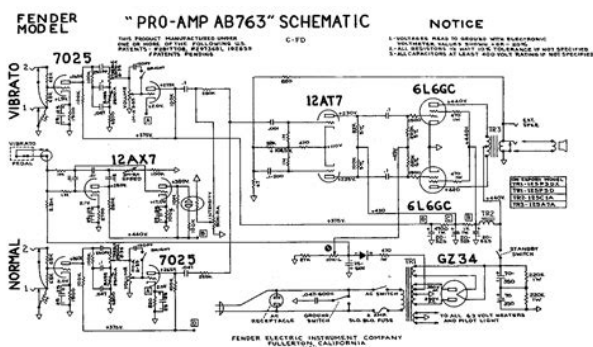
FENDER MODEL

"PRO-AMP AB763" SCHEMATIC

C-FD

THIS PRODUCT MANUFACTURED UNDER ONE OR MORE OF THE FOLLOWING U.S. PATENTS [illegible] OTHER PATENTS PENDING

NOTICE

1-VOLTAGES READ TO GROUND WITH ELECTRONIC VOLTMETER. VALUES SHOWN +OR- 20%
2-ALL RESISTORS 1/2 WATT 10% TOLERANCE IF NOT SPECIFIED
3-ALL CAPACITORS AT LEAST 400 VOLT RATING IF NOT SPECIFIED

VIBRATO

7025

12AX7

12AT7

6L6GC

6L6GC

VIBRATO PEDAL

NORMAL

7025

GZ34

TR3

EXT. SPKR

TR1

TR2

STANDBY SWITCH

AC RECEPTACLE

GROUND SWITCH

AC SWITCH

SLO-BLO FUSE

TO ALL 6.3 VOLT HEATERS AND PILOT LIGHT

FENDER ELECTRIC INSTRUMENT COMPANY
FULLERTON, CALIFORNIA